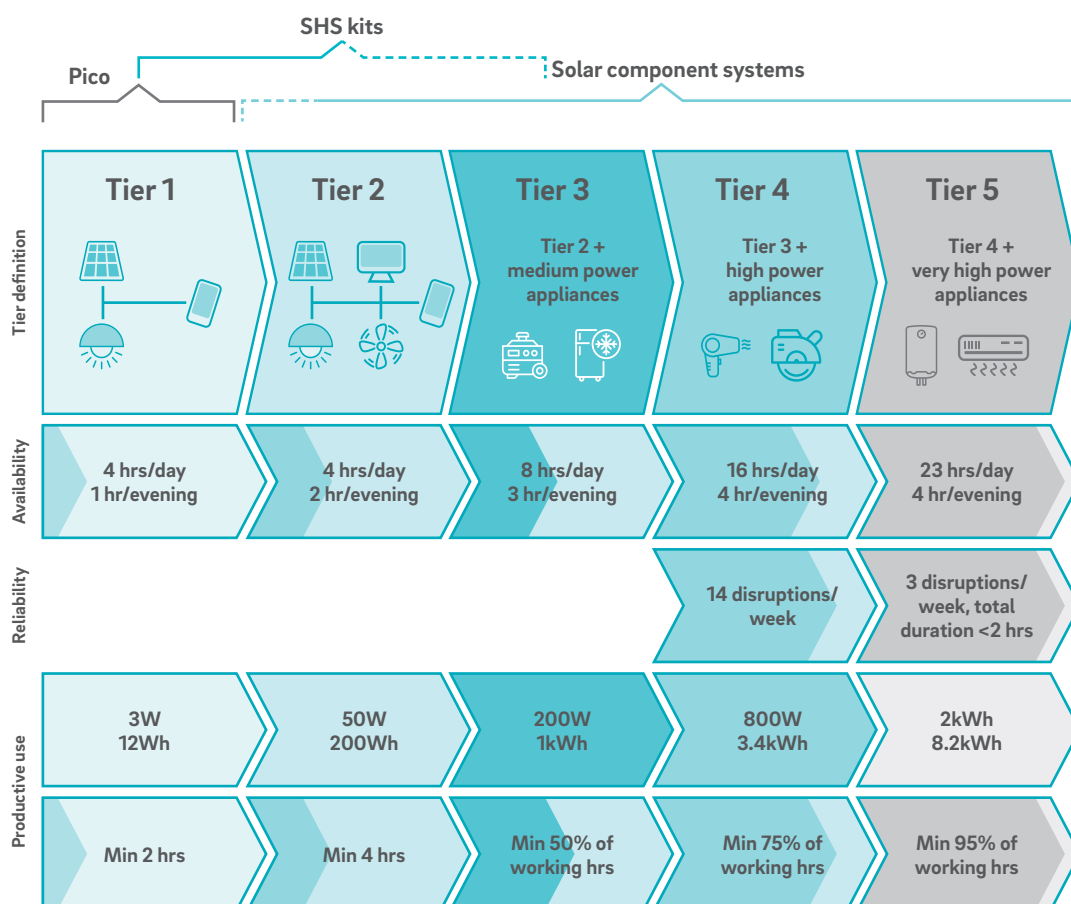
SHS kits

Pico

Solar component systems

Tier definition

Tier 1

Tier 2

Tier 3

Tier 2 + medium power appliances

Tier 4

Tier 3 + high power appliances

Tier 5

Tier 4 + very high power appliances

Availability

4 hrs/day
1 hr/evening

4 hrs/day
2 hr/evening

8 hrs/day
3 hr/evening

16 hrs/day
4 hr/evening

23 hrs/day
4 hr/evening

Reliability

14 disruptions/ week

3 disruptions/ week, total duration <2 hrs

Productive use

3W
12Wh

50W
200Wh

200W
1kWh

800W
3.4kWh

2kWh
8.2kWh

Min 2 hrs

Min 4 hrs

Min 50% of working hrs

Min 75% of working hrs

Min 95% of working hrs